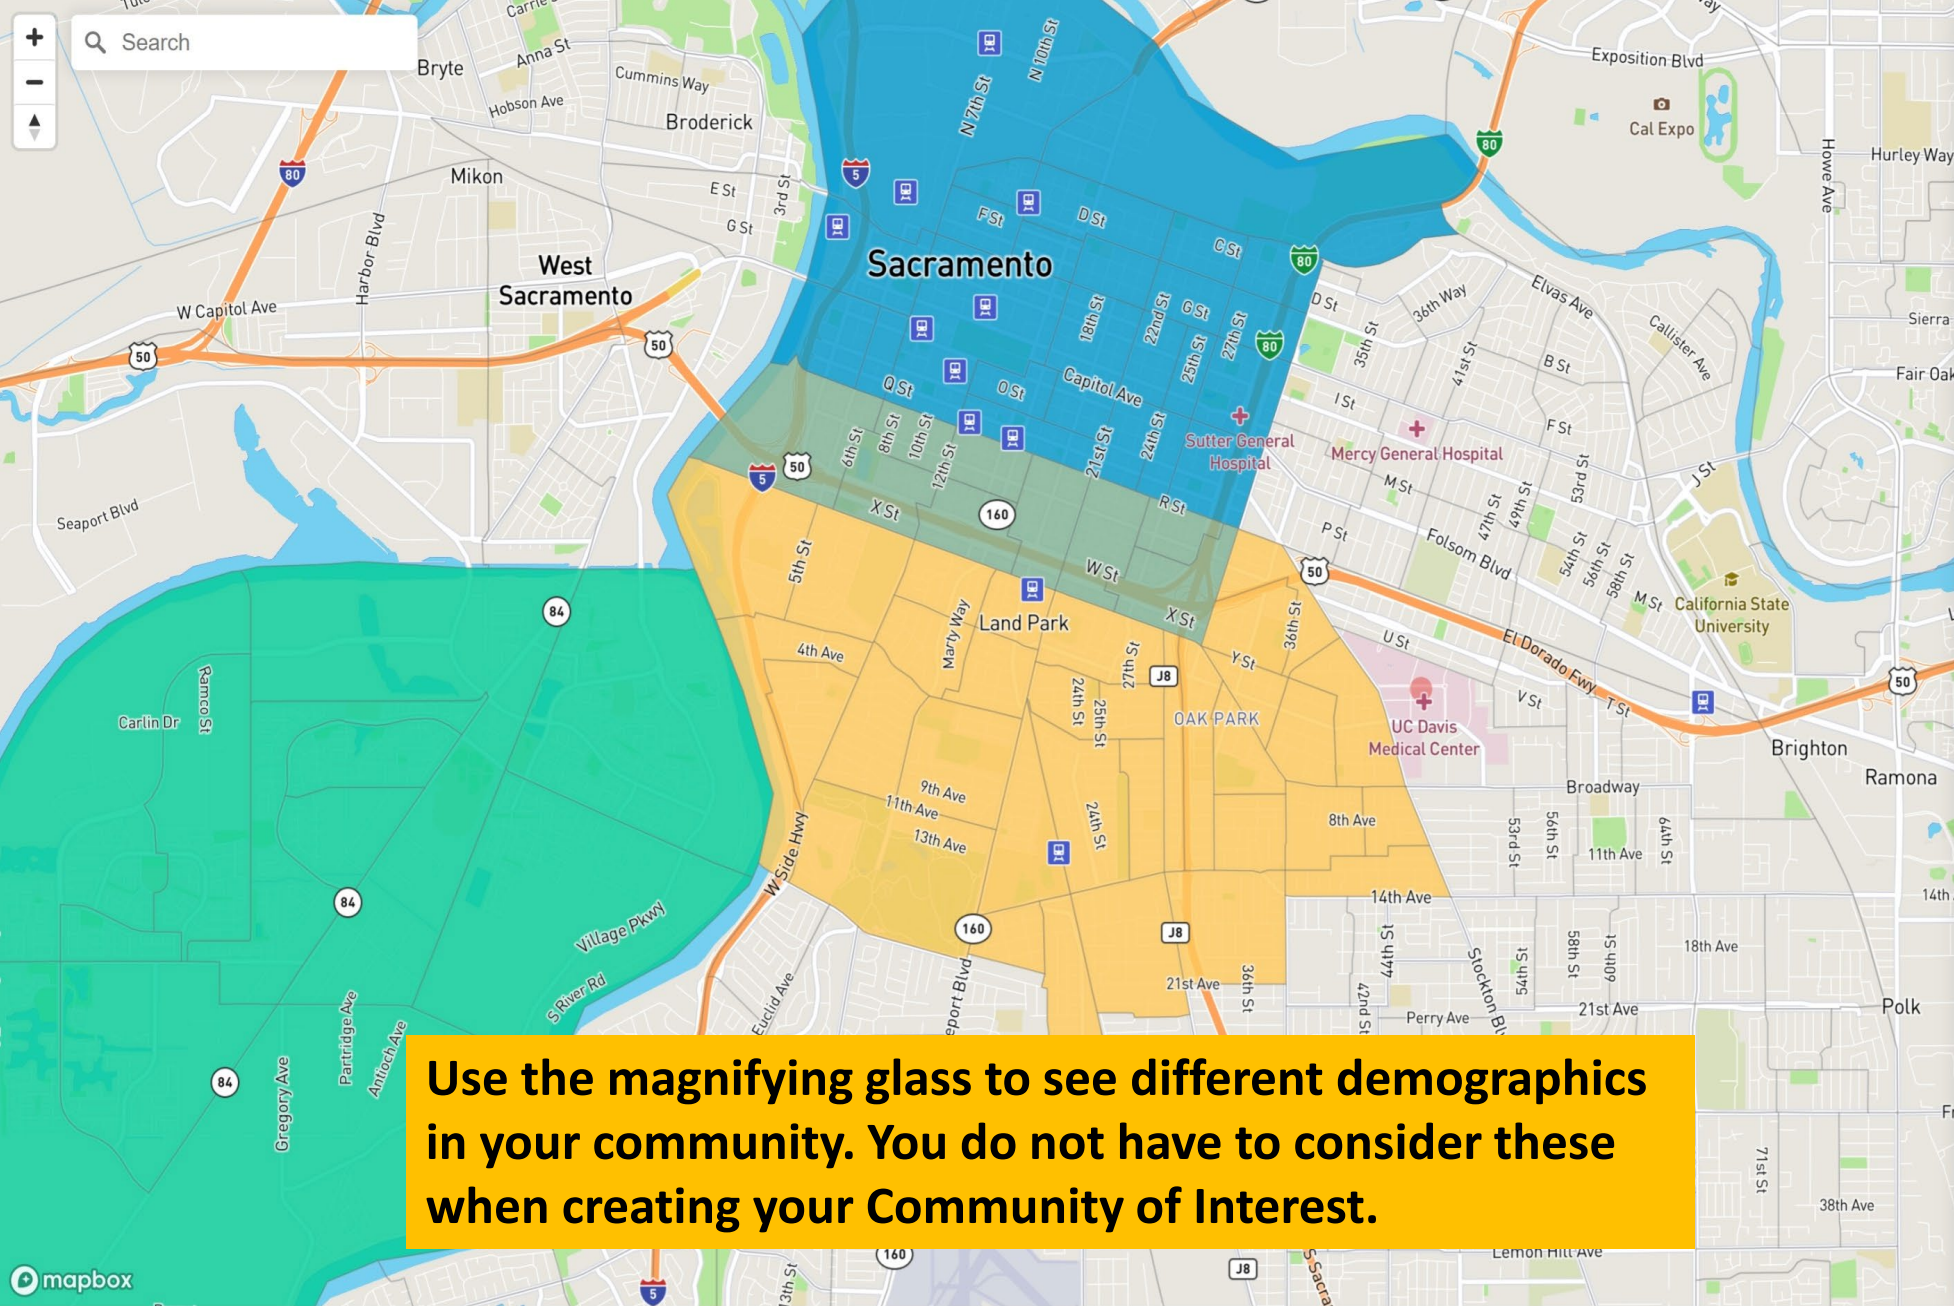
+
−
Search

Bryte
Anna St
Carrie
Cummins Way
Hobson Ave
Broderick
80
Mikon
E St
G St
3rd St
N 7th St
N 10th St
Exposition Blvd
Cal Expo
80
Hurley Way
Howe Ave
5
F St
D St
C St
Harbor Blvd
West Sacramento
Sacramento
80
D St
36th Way
Elvas Ave
Callister Ave
Sierra
W Capitol Ave
50
50
18th St
22nd St
G St
25th St
27th St
80
35th St
41st St
B St
Fair Oak
Q St
O St
Capitol Ave
I St
8th St
10th St
6th St
12th St
21st St
24th St
Sutter General Hospital
Mercy General Hospital
F St
5
50
X St
160
R St
M St
P St
Folsom Blvd
47th St
49th St
53rd St
J St
Seaport Blvd
W St
50
54th St
56th St
58th St
M St
California State University
5th St
84
Marty Way
Land Park
X St
36th St
U St
El Dorado Fwy
4th Ave
27th St
J8
Y St
V St
T St
50
Ramco St
Carlin Dr
24th St
25th St
OAK PARK
UC Davis Medical Center
Brighton
Ramona
Broadway
9th Ave
11th Ave
13th Ave
24th St
8th Ave
53rd St
56th St
11th Ave
64th St
W Side Hwy
84
Village Pkwy
14th Ave
14th
160
J8
44th St
Stockton Blvd
54th St
58th St
60th St
18th Ave
S River Rd
Euclid Ave
Freeport Blvd
21st Ave
36th St
42nd St
Perry Ave
21st Ave
Polk
84
Partridge Ave
Antioch Ave
Gregory Ave
Use the magnifying glass to see different demographics in your community. You do not have to consider these when creating your Community of Interest.
71st St
38th Ave
Fr
mapbox
160
5
J8
Lemon Hill Ave